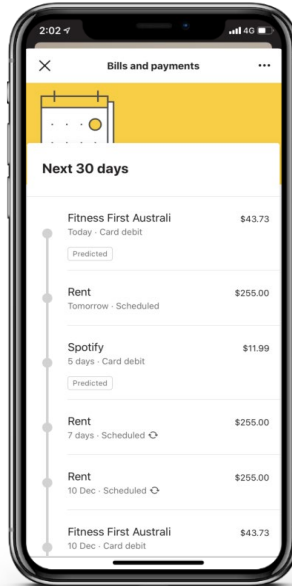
2:02 4G

Bills and payments

Next 30 days

Fitness First Australi $43.73
Today · Card debit
Predicted

Rent $255.00
Tomorrow · Scheduled

Spotify $11.99
5 days · Card debit
Predicted

Rent $255.00
7 days · Scheduled

Rent $255.00
10 Dec · Scheduled

Fitness First Australi $43.73
10 Dec · Card debit